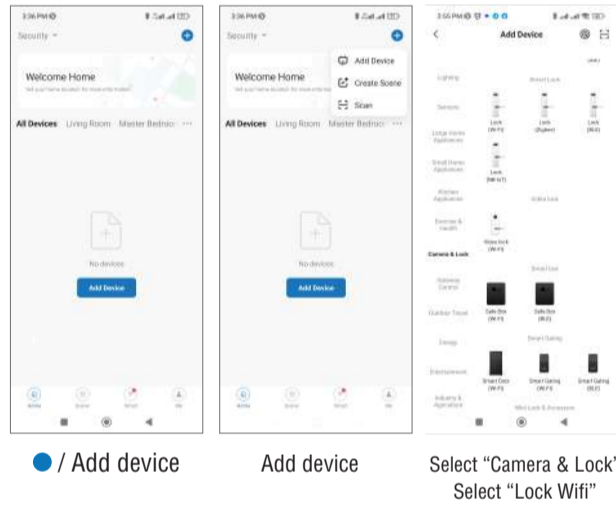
3:36 PM

Security

Welcome Home

All Devices Living Room Master Bedroo ···

No devices

Add Device

3:36 PM

Security

Add Device

Create Scene

Scan

Welcome Home

All Devices Living Room Master Bedroo

No devices

Add Device

3:55 PM

Add Device

Lighting

Sensors

Large Home Appliances

Small Home Appliances

Kitchen Appliances

Exercise & Health

Camera & Lock

Gateway Control

Outdoor Travel

Energy

Entertainment

Industry & Agriculture

Smart Lock

Lock (Wi-Fi)

Lock (Zigbee)

Lock (BLE)

Lock (NB-IoT)

Video Lock

Video lock (Wi-Fi)

Smart Box

Safe Box (Wi-Fi)

Safe Box (BLE)

Smart Gating

Smart Door (Wi-Fi)

Smart Gating (Wi-Fi)

Smart Gating (BLE)

Mini Lock & Accessories

● / Add device

Add device

Select “Camera & Lock”
Select “Lock Wifi”